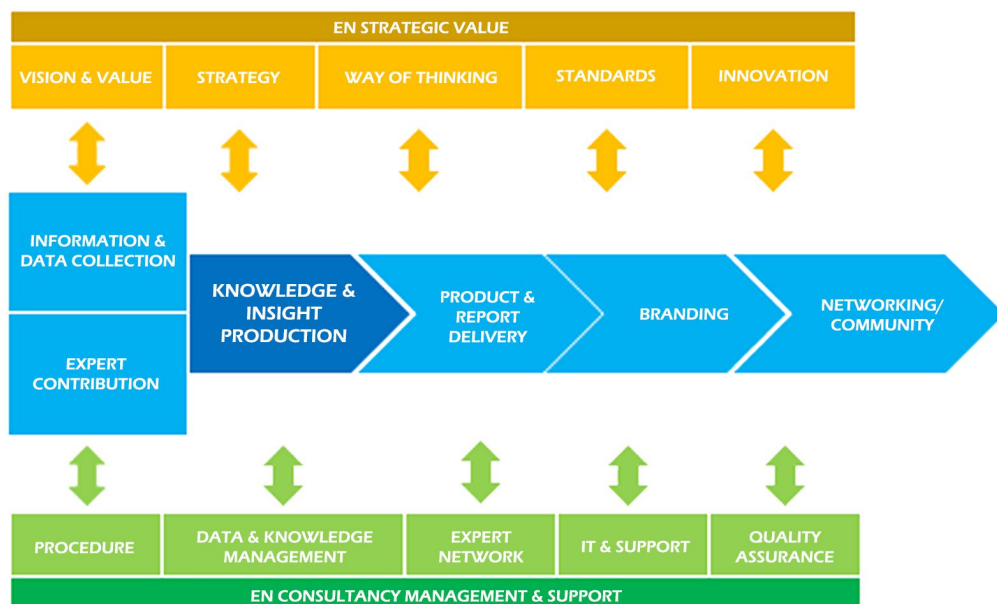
EN STRATEGIC VALUE

VISION & VALUE

STRATEGY

WAY OF THINKING

STANDARDS

INNOVATION

INFORMATION & DATA COLLECTION

EXPERT CONTRIBUTION

KNOWLEDGE & INSIGHT PRODUCTION

PRODUCT & REPORT DELIVERY

BRANDING

NETWORKING/ COMMUNITY

PROCEDURE

DATA & KNOWLEDGE MANAGEMENT

EXPERT NETWORK

IT & SUPPORT

QUALITY ASSURANCE

EN CONSULTANCY MANAGEMENT & SUPPORT